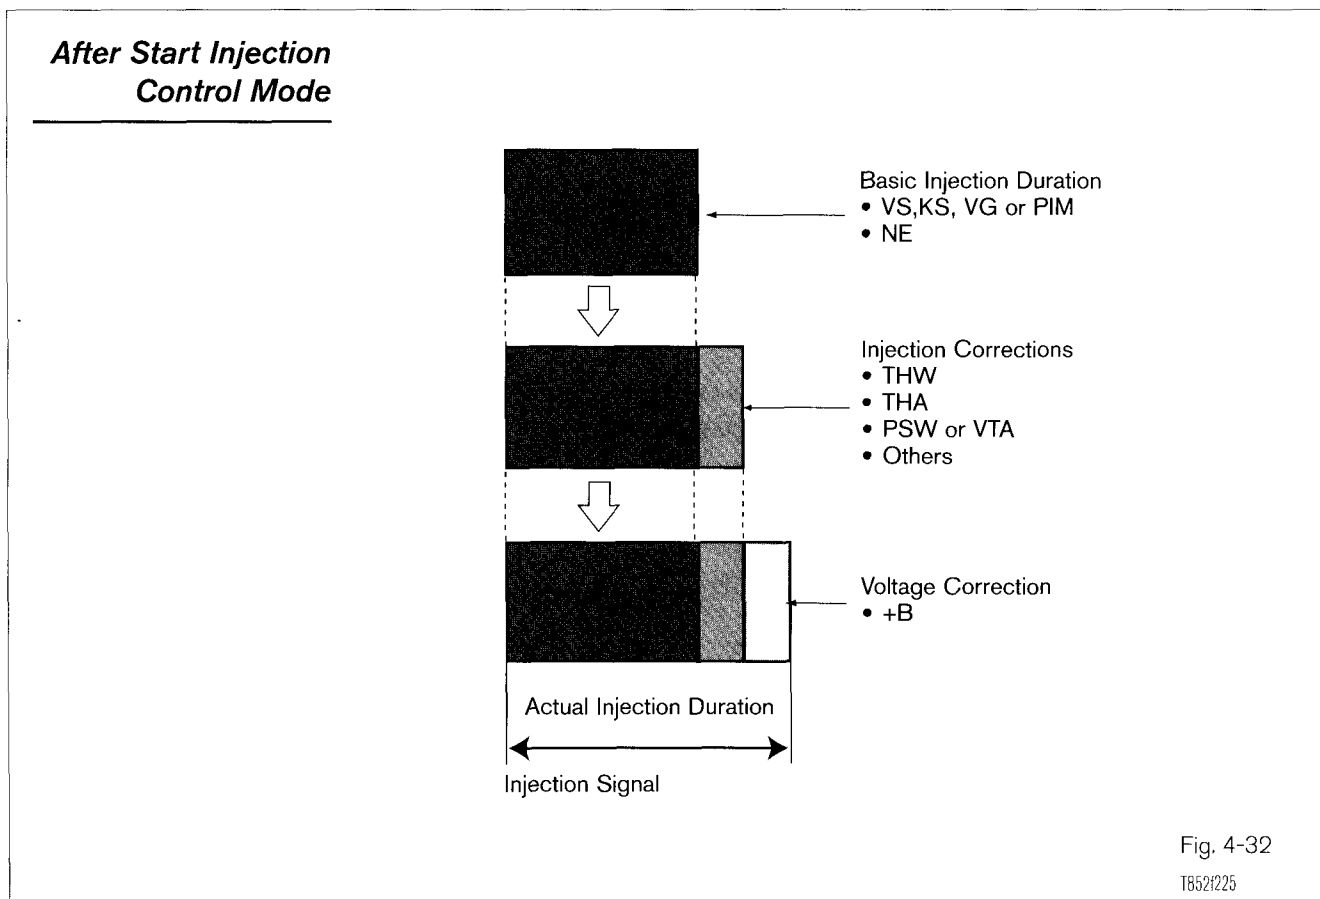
After Start Injection Control Mode

Basic Injection Duration
• VS,KS, VG or PIM
• NE

Injection Corrections
• THW
• THA
• PSW or VTA
• Others

Voltage Correction
• +B

Actual Injection Duration

Injection Signal

Fig. 4-32
T852f225